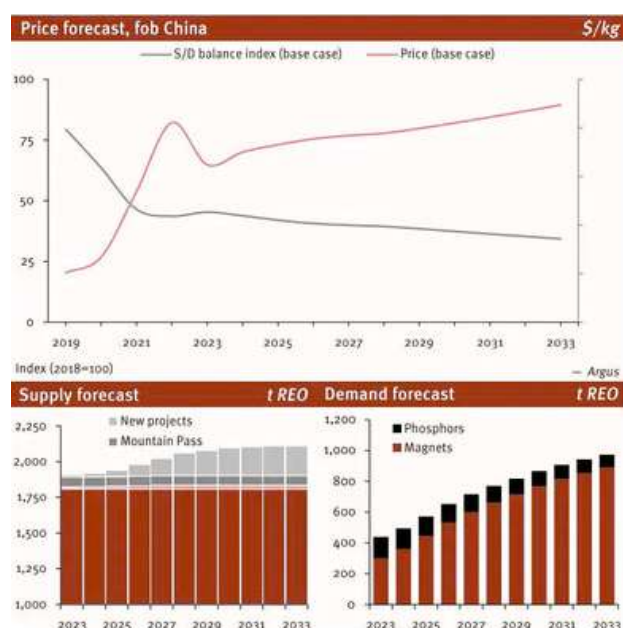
Price forecast, fob China
$/kg

S/D balance index (base case)
Price (base case)

100
75
50
25
0

2019
2021
2023
2025
2027
2029
2031
2033

Index (2018=100)
— Argus

Supply forecast
t REO

New projects
Mountain Pass

2,250
2,000
1,750
1,500
1,250
1,000

2023
2025
2027
2029
2031
2033

Demand forecast
t REO

Phosphors
Magnets

1,200
1,000
800
600
400
200
0

2023
2025
2027
2029
2031
2033